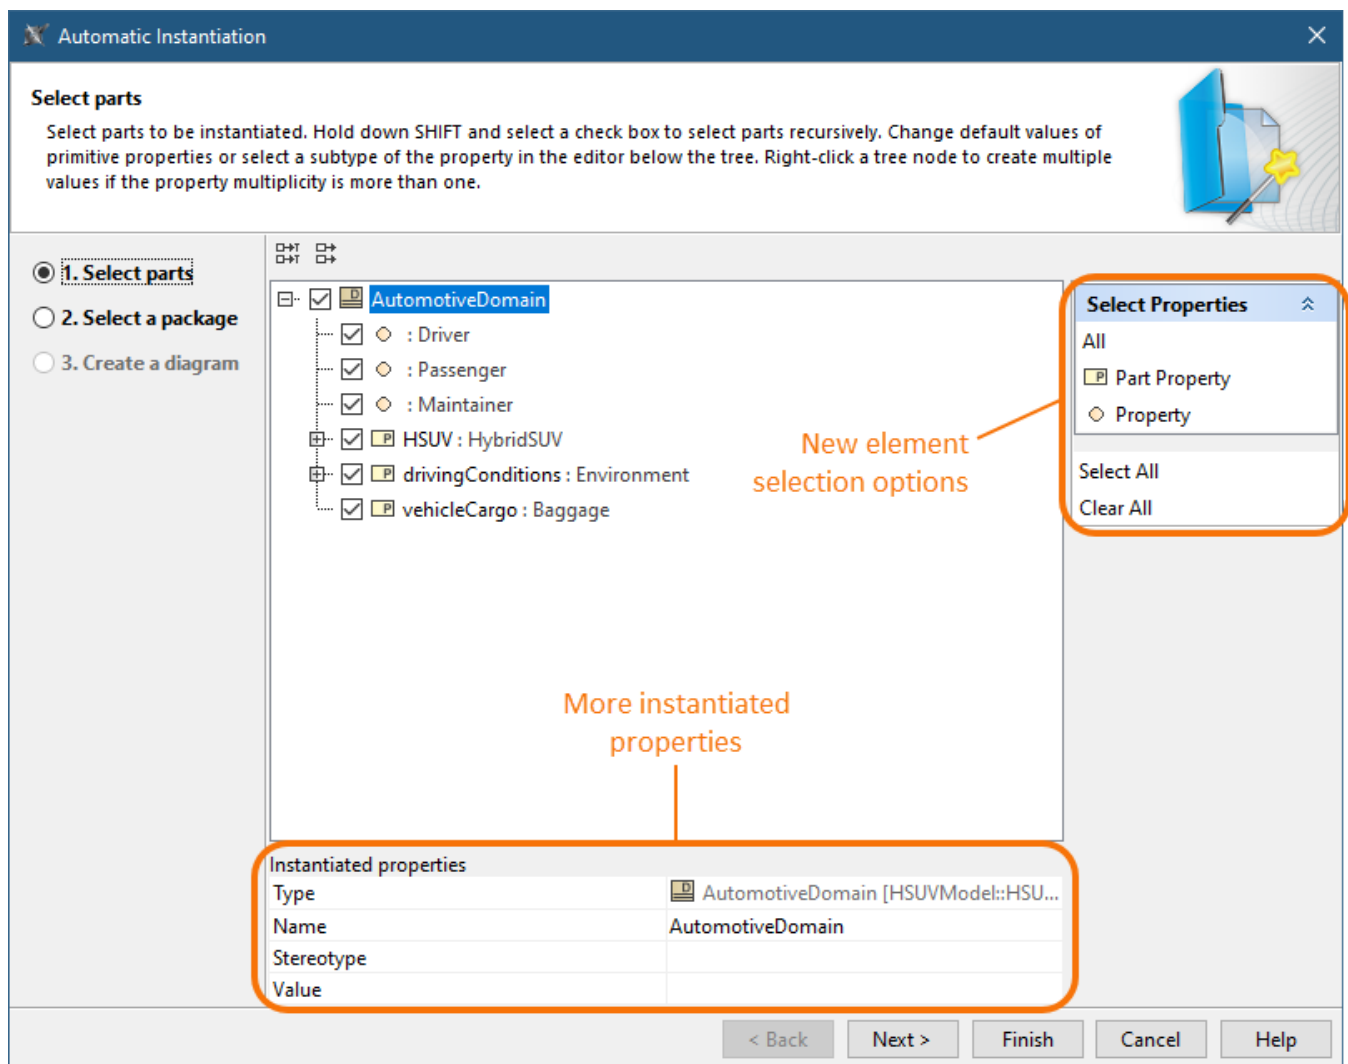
Automatic Instantiation

Select parts

Select parts to be instantiated. Hold down SHIFT and select a check box to select parts recursively. Change default values of primitive properties or select a subtype of the property in the editor below the tree. Right-click a tree node to create multiple values if the property multiplicity is more than one.

1. Select parts
2. Select a package
3. Create a diagram

AutomotiveDomain
: Driver
: Passenger
: Maintainer
HSUV : HybridSUV
drivingConditions : Environment
vehicleCargo : Baggage

New element selection options

Select Properties
All
Part Property
Property
Select All
Clear All

More instantiated properties

Instantiated properties

| Type | AutomotiveDomain [HSUVModel::HSU... |
|---|---|
| Name | AutomotiveDomain |
| Stereotype | |
| Value | |

< Back
Next >
Finish
Cancel
Help